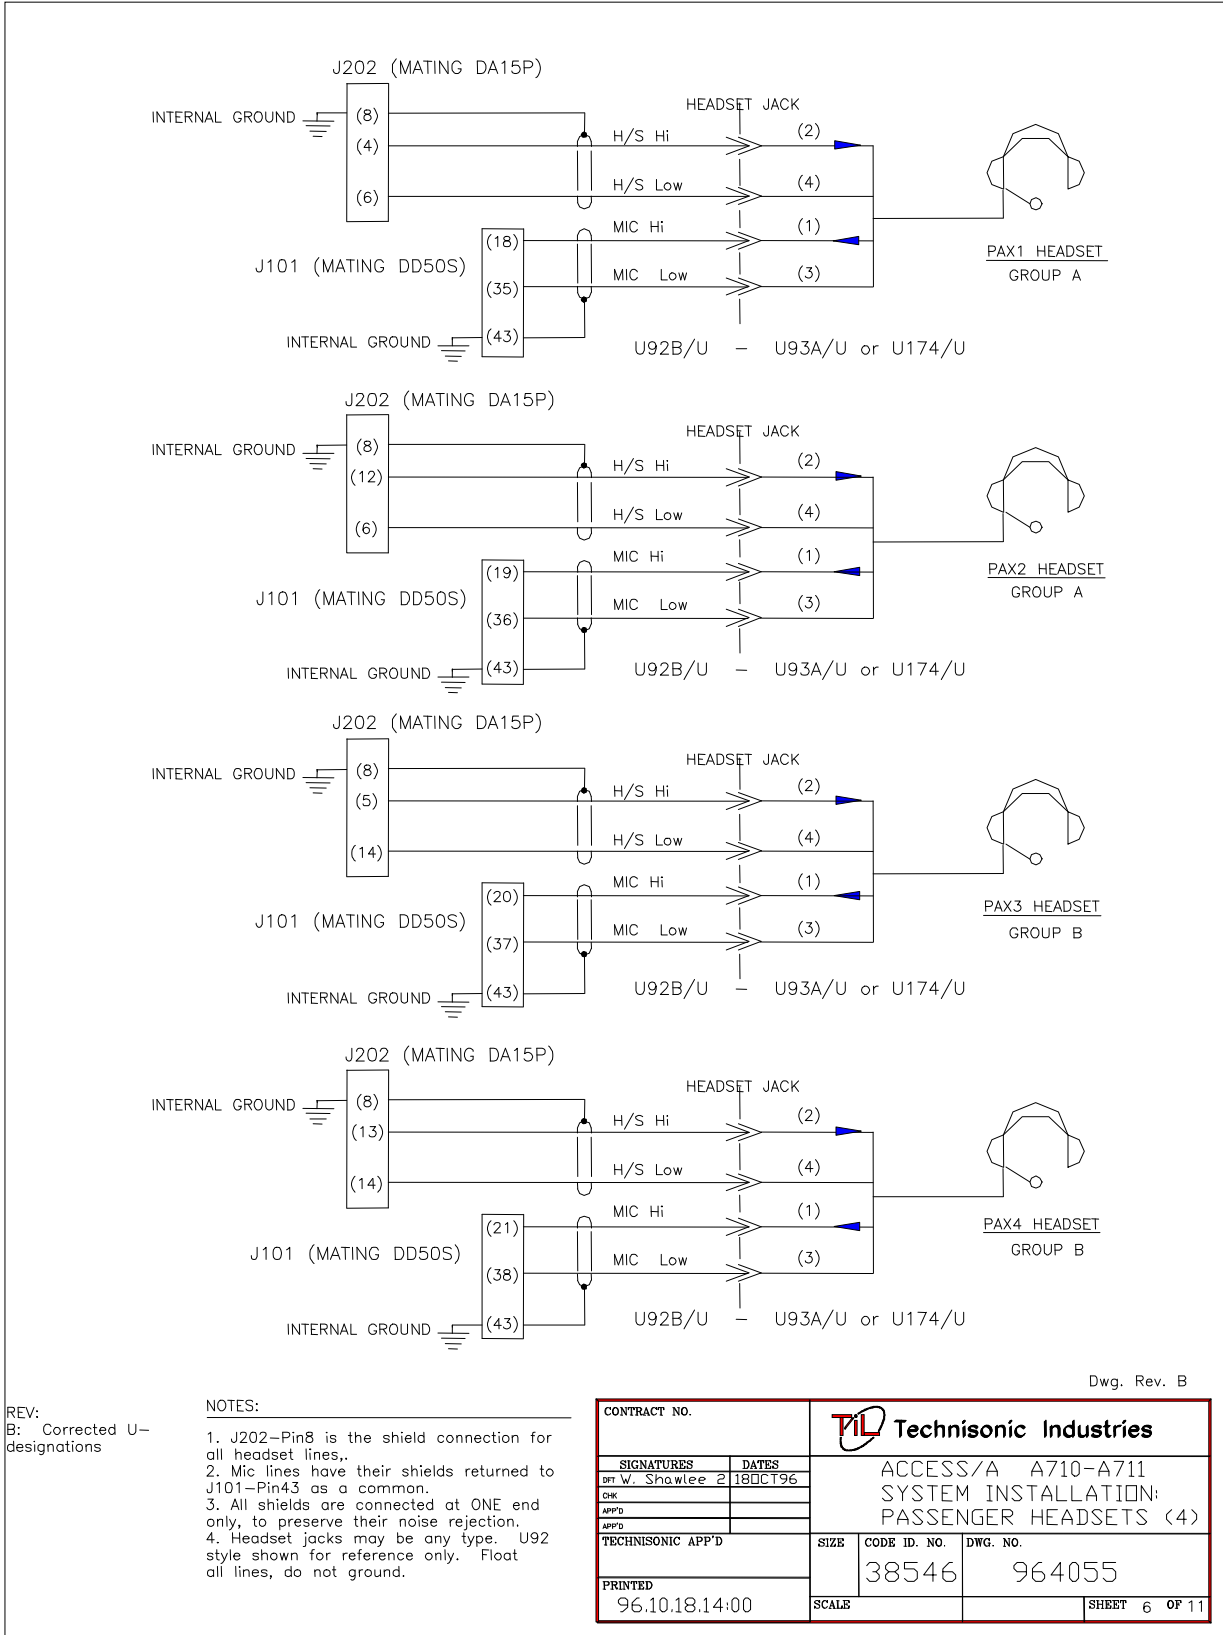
J202 (MATING DA15P)

INTERNAL GROUND (8) (4) (6)

HEADSET JACK

H/S Hi (2)
H/S Low (4)
MIC Hi (1)
MIC Low (3)

J101 (MATING DD50S) (18) (35) (43)

INTERNAL GROUND

PAX1 HEADSET
GROUP A

U92B/U – U93A/U or U174/U

J202 (MATING DA15P)

INTERNAL GROUND (8) (12) (6)

HEADSET JACK

H/S Hi (2)
H/S Low (4)
MIC Hi (1)
MIC Low (3)

J101 (MATING DD50S) (19) (36) (43)

INTERNAL GROUND

PAX2 HEADSET
GROUP A

U92B/U – U93A/U or U174/U

J202 (MATING DA15P)

INTERNAL GROUND (8) (5) (14)

HEADSET JACK

H/S Hi (2)
H/S Low (4)
MIC Hi (1)
MIC Low (3)

J101 (MATING DD50S) (20) (37) (43)

INTERNAL GROUND

PAX3 HEADSET
GROUP B

U92B/U – U93A/U or U174/U

J202 (MATING DA15P)

INTERNAL GROUND (8) (13) (14)

HEADSET JACK

H/S Hi (2)
H/S Low (4)
MIC Hi (1)
MIC Low (3)

J101 (MATING DD50S) (21) (38) (43)

INTERNAL GROUND

PAX4 HEADSET
GROUP B

U92B/U – U93A/U or U174/U

Dwg. Rev. B

REV:
B: Corrected U–designations

NOTES:

1. J202–Pin8 is the shield connection for all headset lines,.
2. Mic lines have their shields returned to J101–Pin43 as a common.
3. All shields are connected at ONE end only, to preserve their noise rejection.
4. Headset jacks may be any type. U92 style shown for reference only. Float all lines, do not ground.

CONTRACT NO.

| SIGNATURES | DATES |
|---|---|
| DFT W. Shawlee 2 | 18OCT96 |
| CHK | |
| APP'D | |
| APP'D | |

TECHNISONIC APP'D

PRINTED
96.10.18.14:00

TIL Technisonic Industries

ACCESS/A A710-A711
SYSTEM INSTALLATION:
PASSENGER HEADSETS (4)

SIZE
CODE ID. NO. 38546
DWG. NO. 964055

SCALE
SHEET 6 OF 11